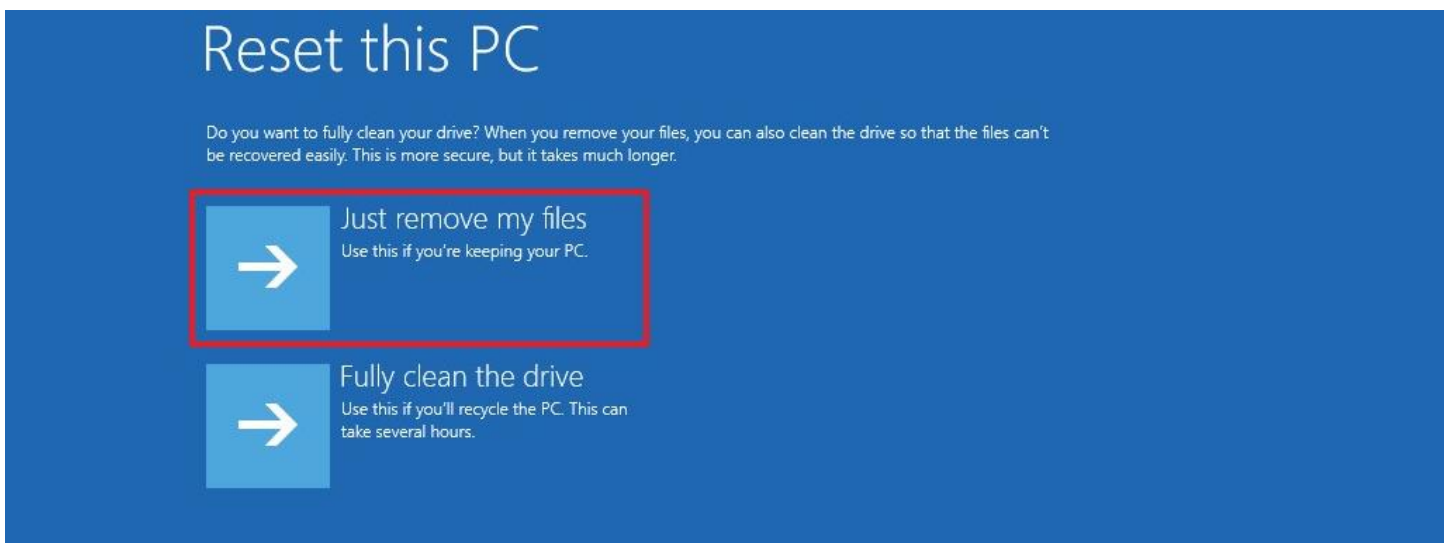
Reset this PC

Do you want to fully clean your drive? When you remove your files, you can also clean the drive so that the files can't be recovered easily. This is more secure, but it takes much longer.

Just remove my files
Use this if you're keeping your PC.

Fully clean the drive
Use this if you'll recycle the PC. This can take several hours.